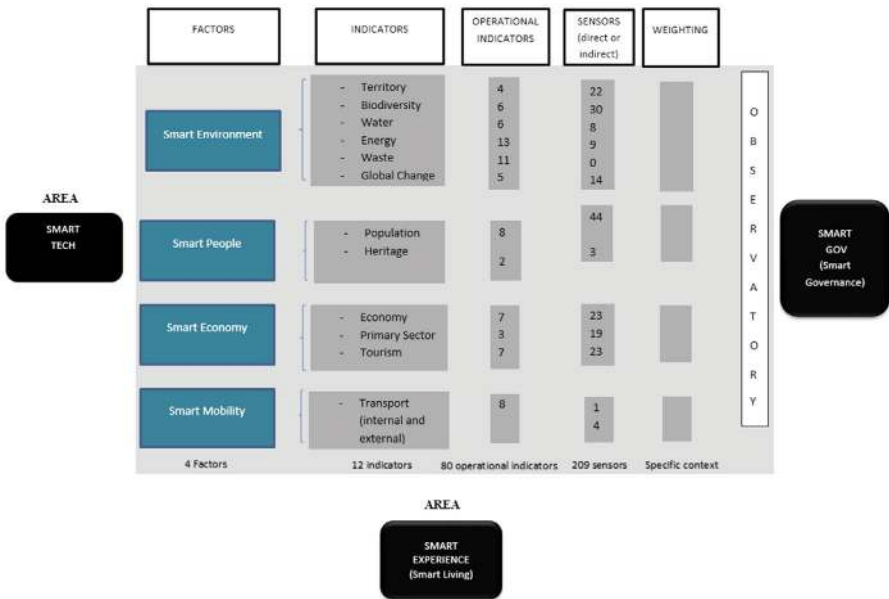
FACTORS

INDICATORS

OPERATIONAL INDICATORS

SENSORS (direct or indirect)

WEIGHTING

Smart Environment

- Territory
- Biodiversity
- Water
- Energy
- Waste
- Global Change

4
6
6
13
11
5

22
30
8
9
0
14

O
B
S
E
R
V
A
T
O
R
Y

AREA

SMART TECH

Smart People

- Population
- Heritage

8
2

44
3

SMART GOV (Smart Governance)

Smart Economy

- Economy
- Primary Sector
- Tourism

7
3
7

23
19
23

Smart Mobility

- Transport (internal and external)

8

1
4

4 Factors

12 indicators

80 operational indicators

209 sensors

Specific context

AREA

SMART EXPERIENCE (Smart Living)